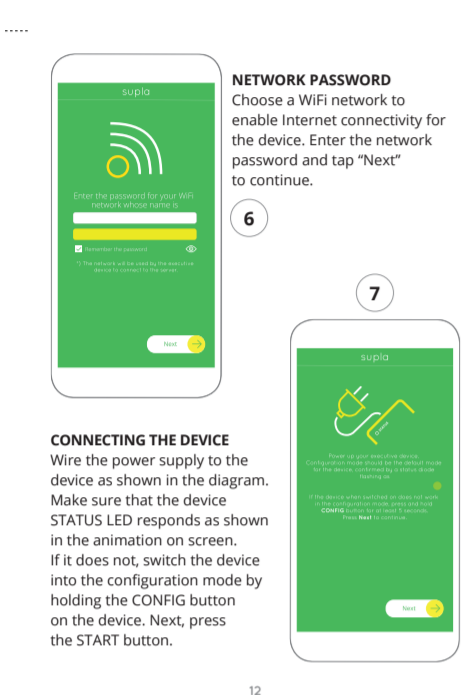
-----

supla

Enter the password for your WiFi network whose name is

Remember the password

*) The network will be used by the executive device to connect to the server.

Next

NETWORK PASSWORD
Choose a WiFi network to enable Internet connectivity for the device. Enter the network password and tap "Next" to continue.

6

7

supla

Power up your executive device. Configuration mode should be the default mode for the device, confirmed by a status diode flashing as

If the device when switched on does not work in the configuration mode, press and hold CONFIG button for at least 5 seconds. Press Next to continue.

Next

CONNECTING THE DEVICE
Wire the power supply to the device as shown in the diagram. Make sure that the device STATUS LED responds as shown in the animation on screen. If it does not, switch the device into the configuration mode by holding the CONFIG button on the device. Next, press the START button.

12